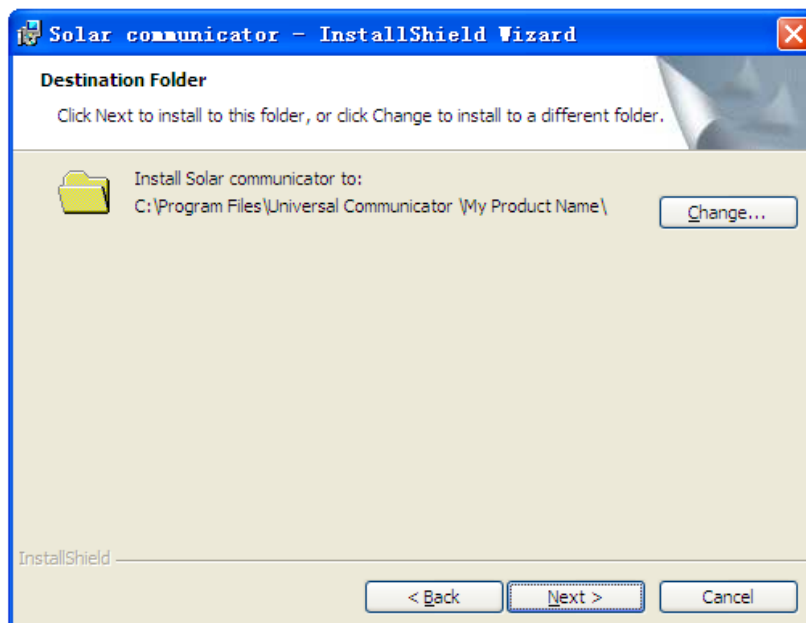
Solar communicator - InstallShield Wizard

Destination Folder

Click Next to install to this folder, or click Change to install to a different folder.

Install Solar communicator to:
C:\Program Files\Universal Communicator \My Product Name\

Change...

InstallShield

< Back
Next >
Cancel